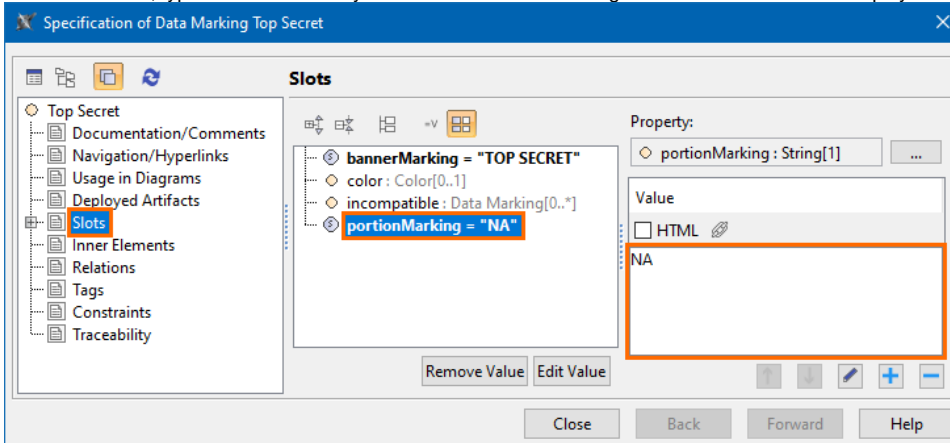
Specification of Data Marking Top Secret

Top Secret
Documentation/Comments
Navigation/Hyperlinks
Usage in Diagrams
Deployed Artifacts
Slots
Inner Elements
Relations
Tags
Constraints
Traceability

Slots

bannerMarking = "TOP SECRET"
color : Color[0..1]
incompatible : Data Marking[0..*]
portionMarking = "NA"

Remove Value
Edit Value

Property:
portionMarking : String[1]
...

Value
HTML
NA

Close
Back
Forward
Help